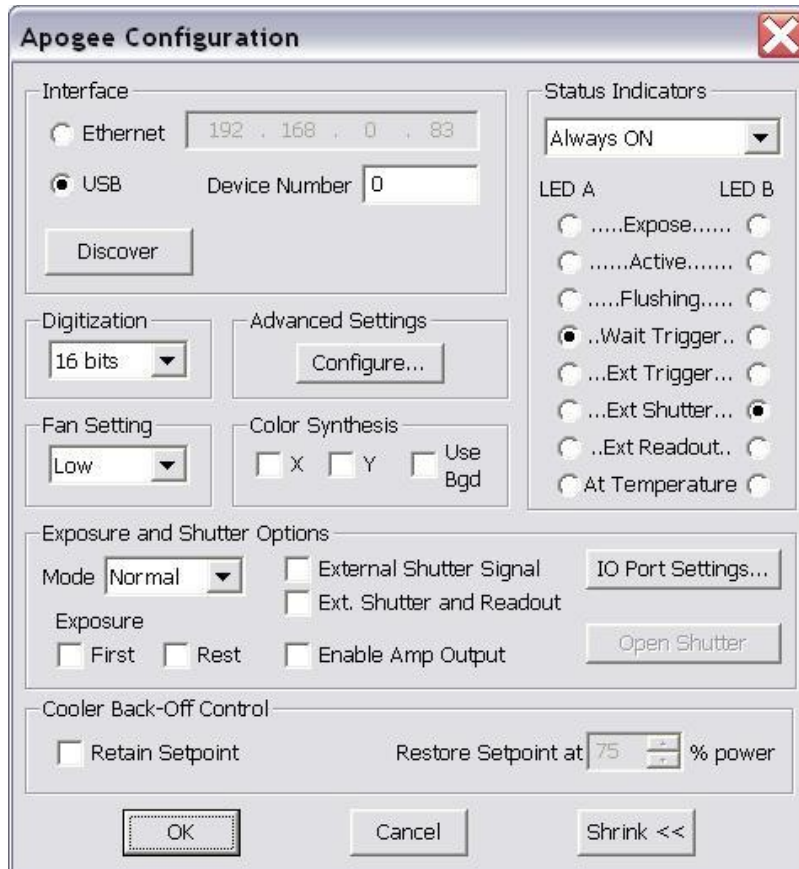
Apogee Configuration

Interface
Ethernet 192 . 168 . 0 . 83
USB Device Number 0
Discover

Status Indicators
Always ON
LED A LED B
.....Expose......
.......Active.......
.....Flushing.....
..Wait Trigger..
...Ext Trigger...
...Ext Shutter...
..Ext Readout..
At Temperature

Digitization
16 bits

Advanced Settings
Configure...

Fan Setting
Low

Color Synthesis
X Y Use Bgd

Exposure and Shutter Options
Mode Normal
External Shutter Signal
Ext. Shutter and Readout
IO Port Settings...
Exposure
First Rest
Enable Amp Output
Open Shutter

Cooler Back-Off Control
Retain Setpoint
Restore Setpoint at 75 % power

OK Cancel Shrink <<